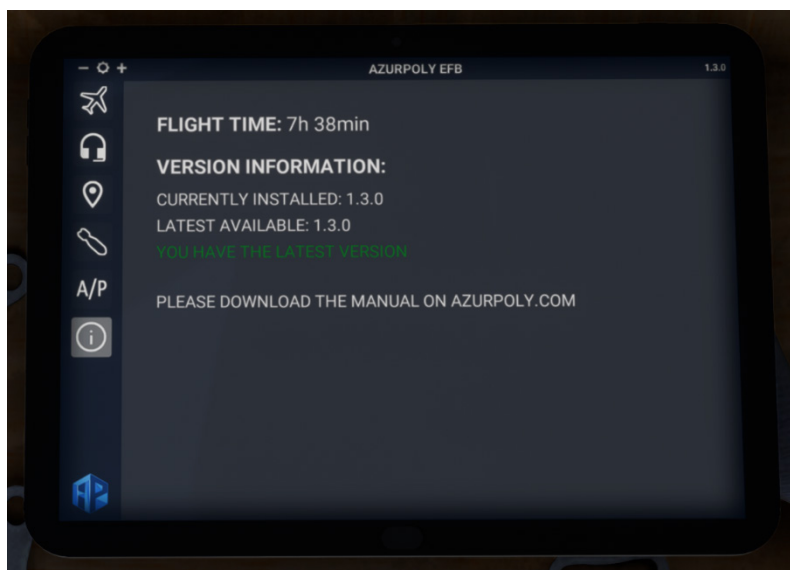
– ☼ +
AZURPOLY EFB
1.3.0

A/P

FLIGHT TIME: 7h 38min

VERSION INFORMATION:

CURRENTLY INSTALLED: 1.3.0

LATEST AVAILABLE: 1.3.0

YOU HAVE THE LATEST VERSION

PLEASE DOWNLOAD THE MANUAL ON AZURPOLY.COM